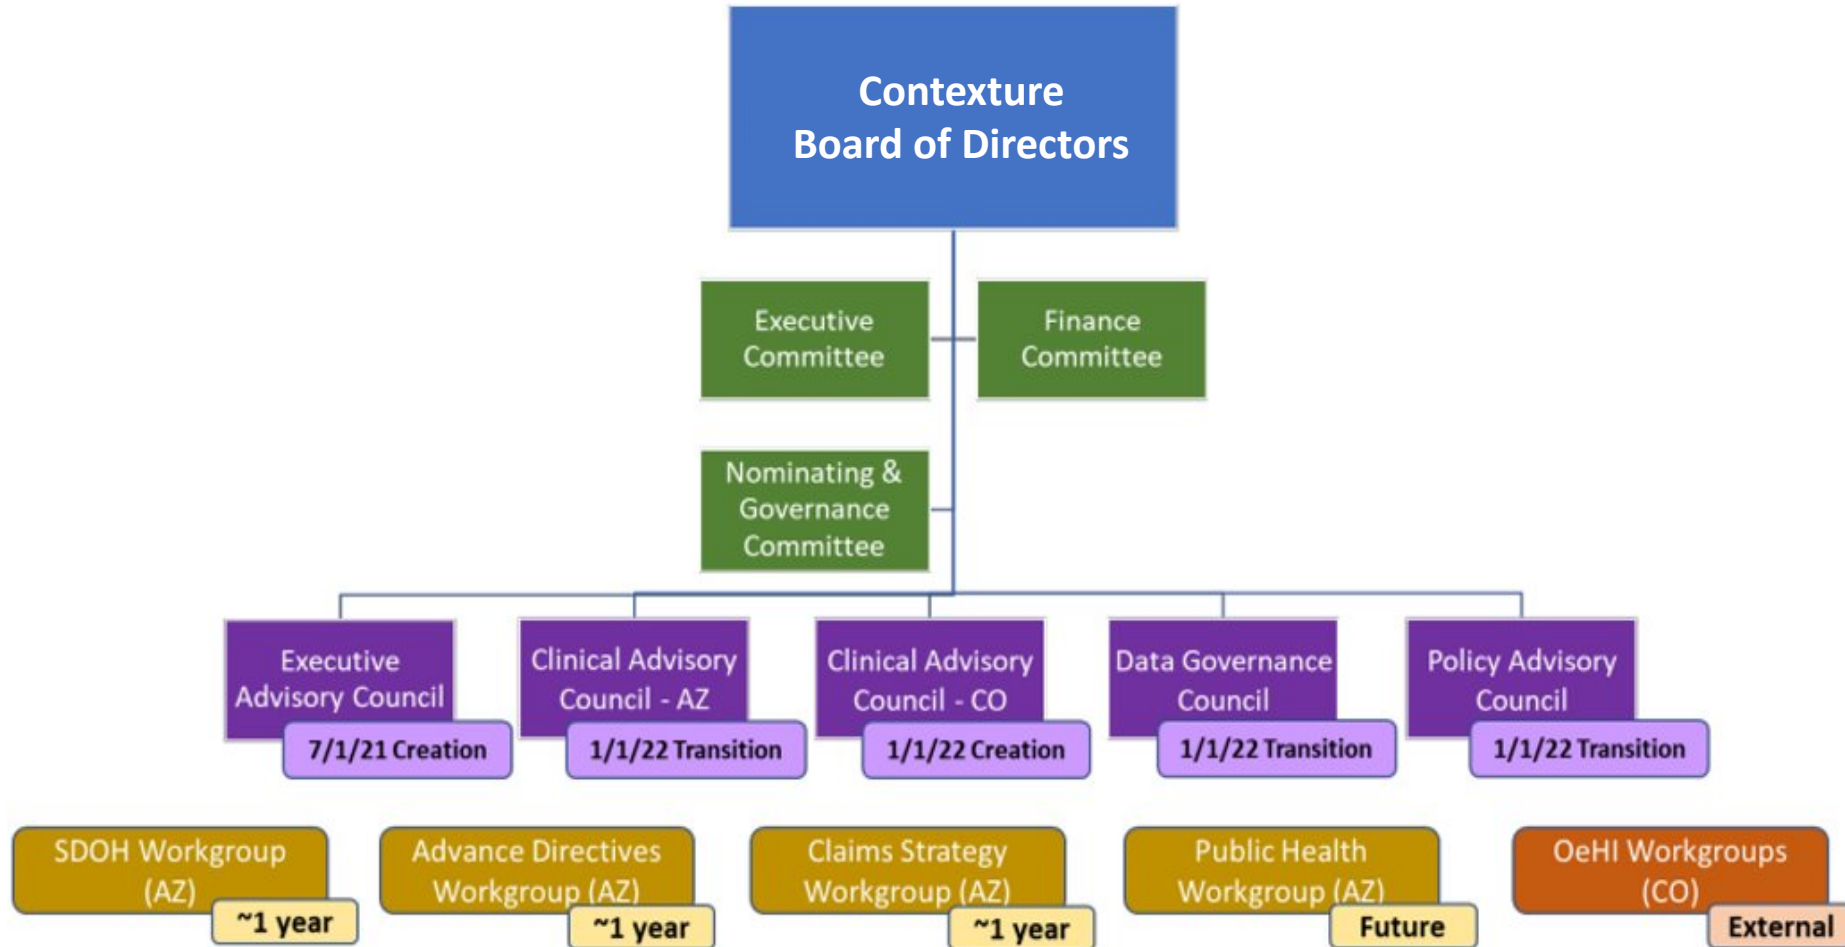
Contexture
Board of Directors

Executive Committee

Finance Committee

Nominating & Governance Committee

Executive Advisory Council
7/1/21 Creation

Clinical Advisory Council - AZ
1/1/22 Transition

Clinical Advisory Council - CO
1/1/22 Creation

Data Governance Council
1/1/22 Transition

Policy Advisory Council
1/1/22 Transition

SDOH Workgroup (AZ)
~1 year

Advance Directives Workgroup (AZ)
~1 year

Claims Strategy Workgroup (AZ)
~1 year

Public Health Workgroup (AZ)
Future

OeHI Workgroups (CO)
External